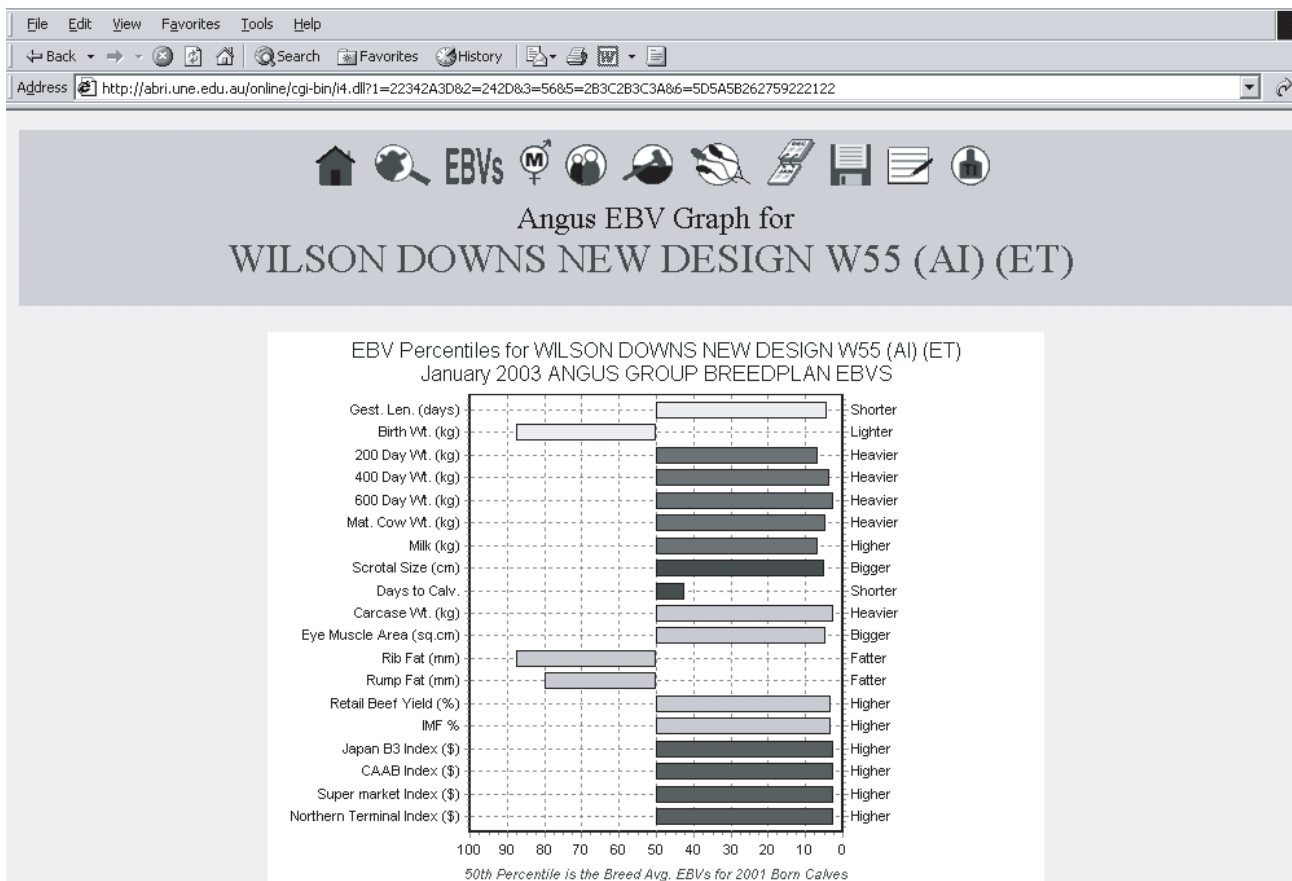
File Edit View Favorites Tools Help

Back Search Favorites History

Address http://abri.une.edu.au/online/cgi-bin/i4.dll?1=22342A3D&2=242D&3=56&5=2B3C2B3C3A&6=5D5A5B262759222122

EBVs

Angus EBV Graph for
WILSON DOWNS NEW DESIGN W55 (AI) (ET)

EBV Percentiles for WILSON DOWNS NEW DESIGN W55 (AI) (ET)
January 2003 ANGUS GROUP BREEDPLAN EBVS

| Trait | Direction |
|---|---|
| Gest. Len. (days) | Shorter |
| Birth Wt. (kg) | Lighter |
| 200 Day Wt. (kg) | Heavier |
| 400 Day Wt. (kg) | Heavier |
| 600 Day Wt. (kg) | Heavier |
| Mat. Cow Wt. (kg) | Heavier |
| Milk (kg) | Higher |
| Scrotal Size (cm) | Bigger |
| Days to Calv. | Shorter |
| Carcase Wt. (kg) | Heavier |
| Eye Muscle Area (sq.cm) | Bigger |
| Rib Fat (mm) | Fatter |
| Rump Fat (mm) | Fatter |
| Retail Beef Yield (%) | Higher |
| IMF % | Higher |
| Japan B3 Index ($) | Higher |
| CAAB Index ($) | Higher |
| Super market Index ($) | Higher |
| Northern Terminal Index ($) | Higher |

100 90 80 70 60 50 40 30 20 10 0

50th Percentile is the Breed Avg. EBVs for 2001 Born Calves